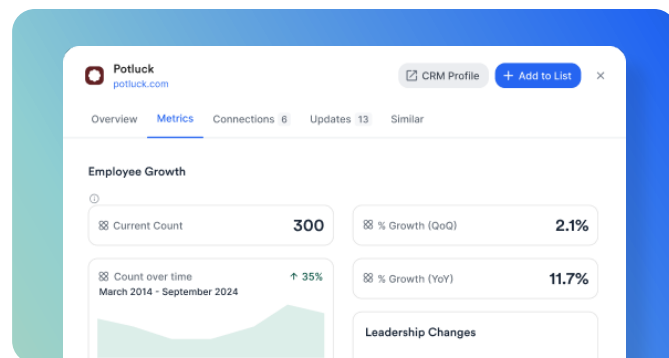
Potluck
potluck.com

CRM Profile
+ Add to List
×

Overview Metrics Connections 6 Updates 13 Similar

Employee Growth

ⓘ

Current Count 300

% Growth (QoQ) 2.1%

Count over time ↑ 35%
March 2014 - September 2024

% Growth (YoY) 11.7%

Leadership Changes